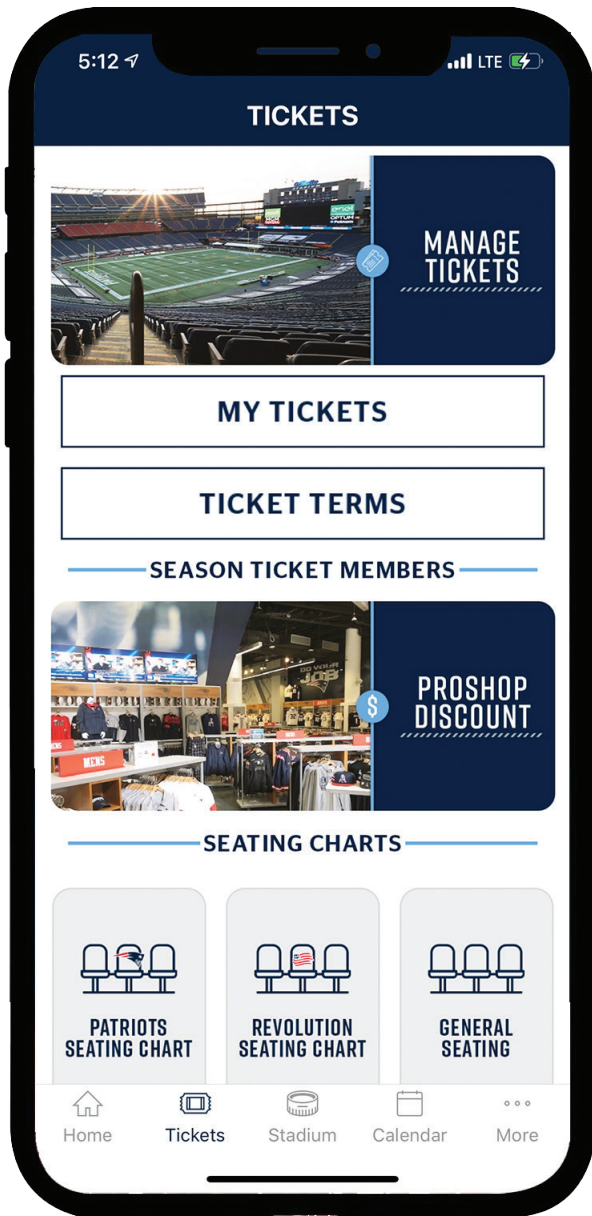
5:12 LTE

TICKETS

MANAGE TICKETS

MY TICKETS

TICKET TERMS

SEASON TICKET MEMBERS

PROSHOP DISCOUNT

SEATING CHARTS

PATRIOTS SEATING CHART

REVOLUTION SEATING CHART

GENERAL SEATING

Home
Tickets
Stadium
Calendar
More